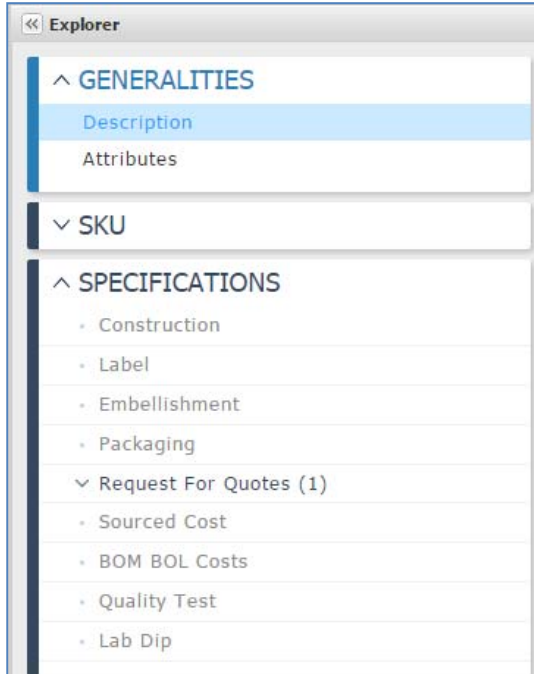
« Explorer

^ GENERALITIES

Description

Attributes

∨ SKU

^ SPECIFICATIONS

Construction

Label

Embellishment

Packaging

∨ Request For Quotes (1)

Sourced Cost

BOM BOL Costs

Quality Test

Lab Dip